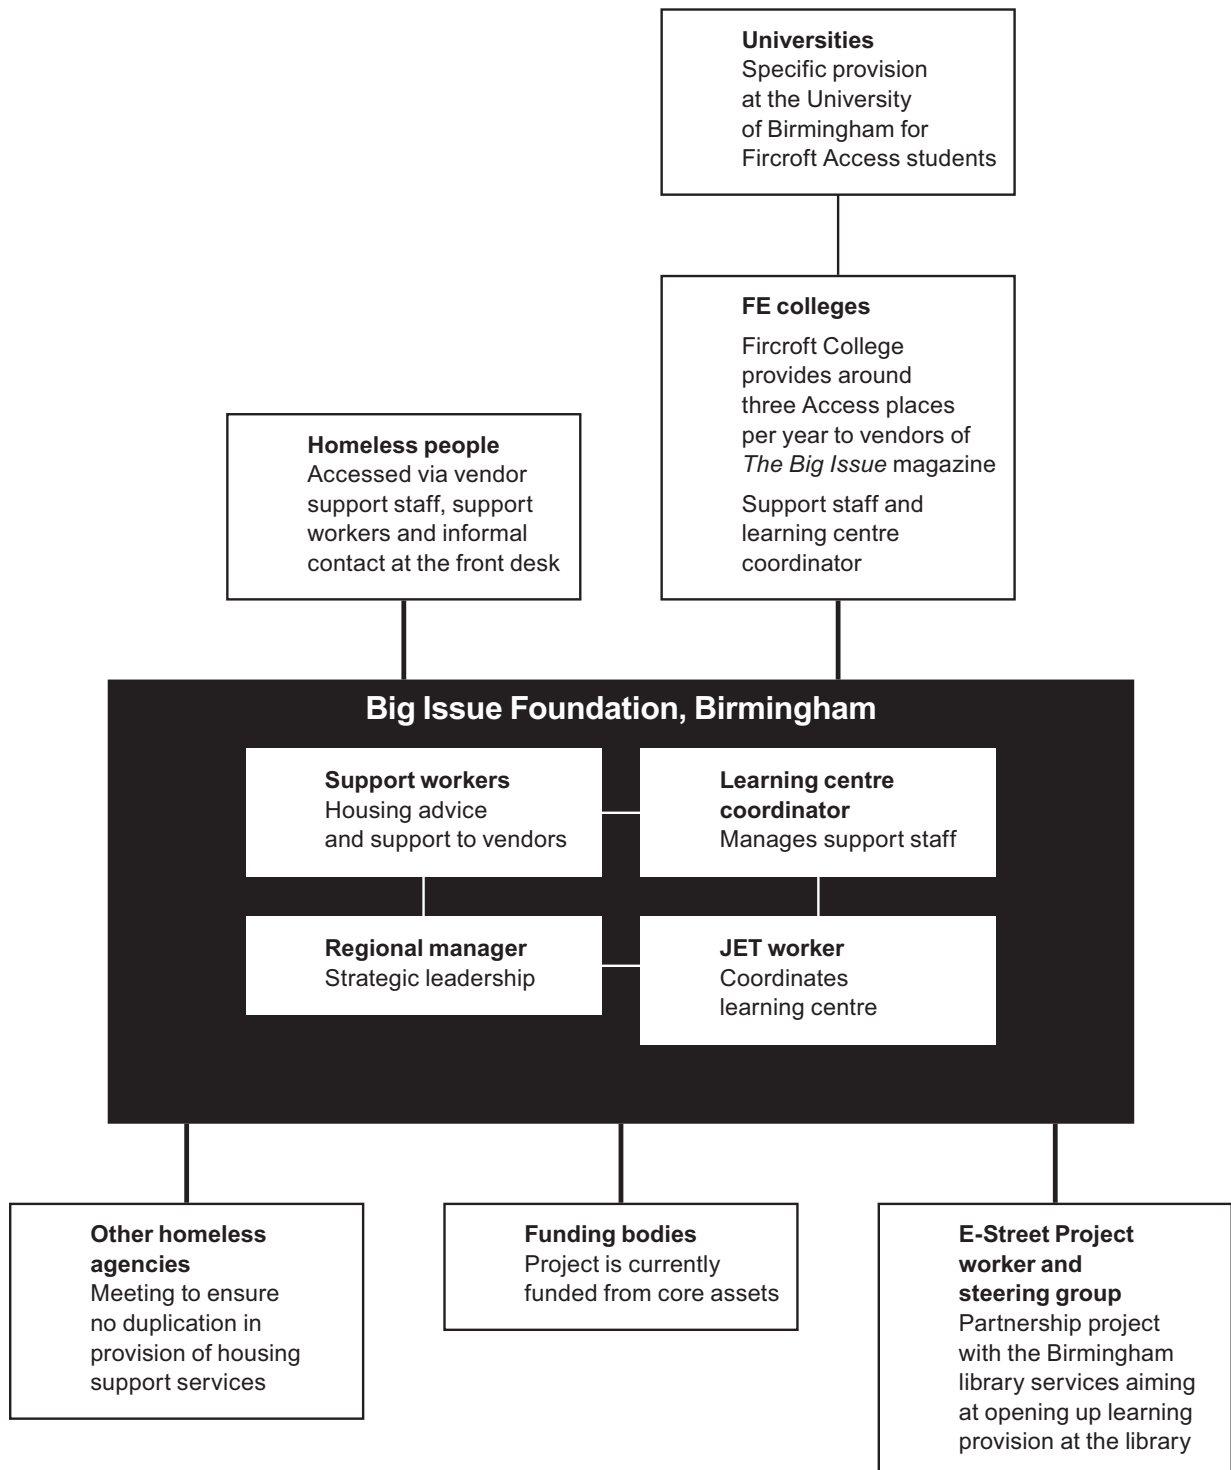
**Universities**
Specific provision at the University of Birmingham for Fircroft Access students

**FE colleges**
Fircroft College provides around three Access places per year to vendors of *The Big Issue* magazine

Support staff and learning centre coordinator

**Homeless people**
Accessed via vendor support staff, support workers and informal contact at the front desk

**Big Issue Foundation, Birmingham**

**Support workers**
Housing advice and support to vendors

**Learning centre coordinator**
Manages support staff

**Regional manager**
Strategic leadership

**JET worker**
Coordinates learning centre

**Other homeless agencies**
Meeting to ensure no duplication in provision of housing support services

**Funding bodies**
Project is currently funded from core assets

**E-Street Project worker and steering group**
Partnership project with the Birmingham library services aiming at opening up learning provision at the library